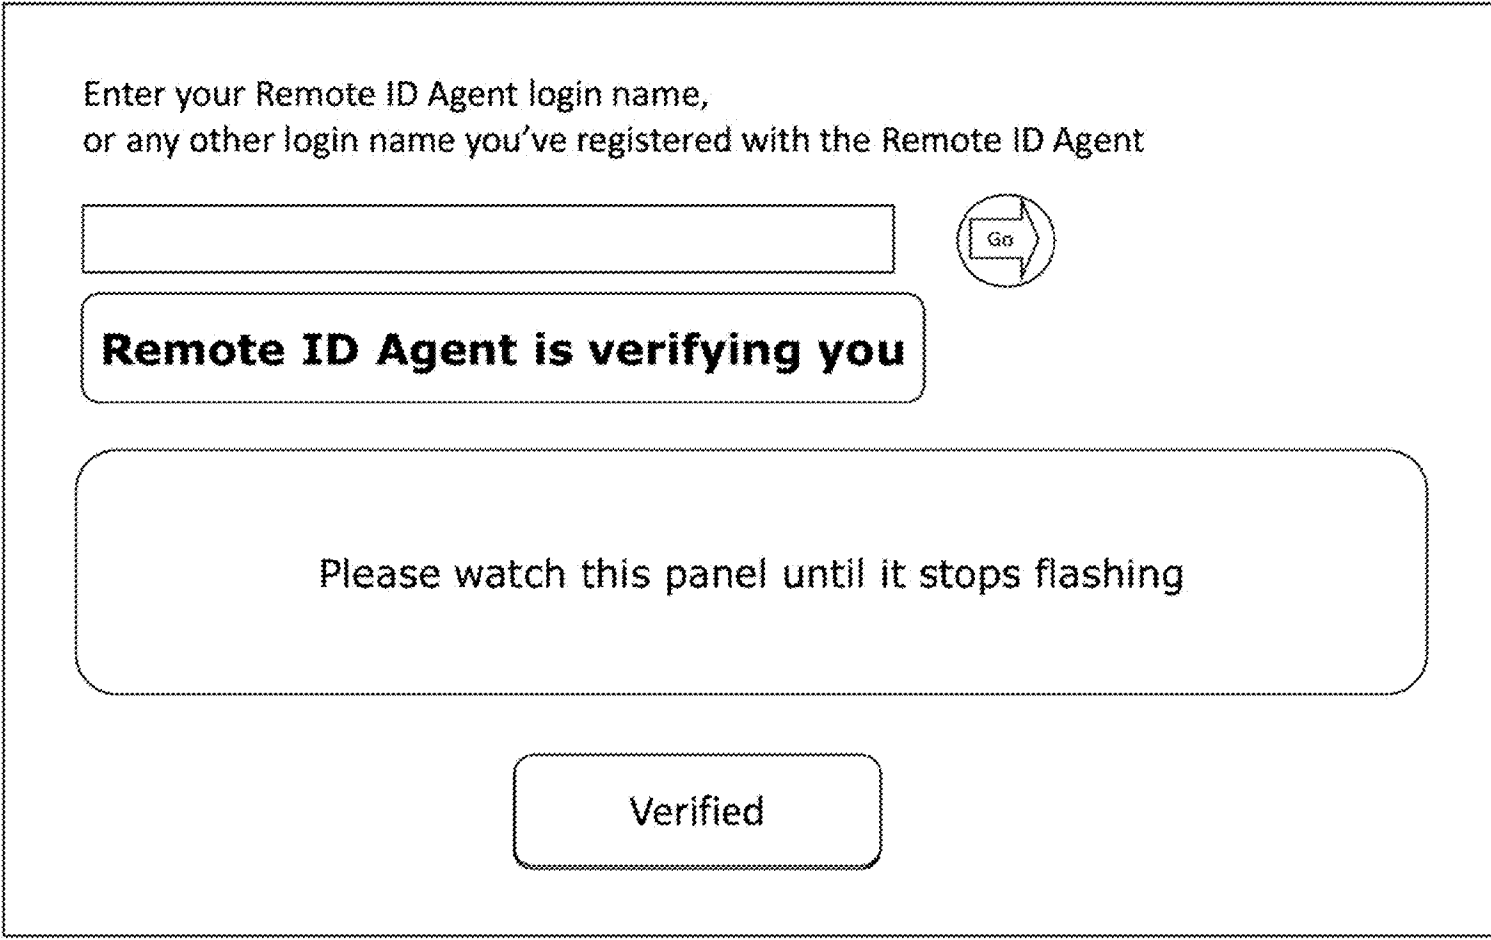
Enter your Remote ID Agent login name,
or any other login name you've registered with the Remote ID Agent

Go

Remote ID Agent is verifying you

Please watch this panel until it stops flashing

Verified